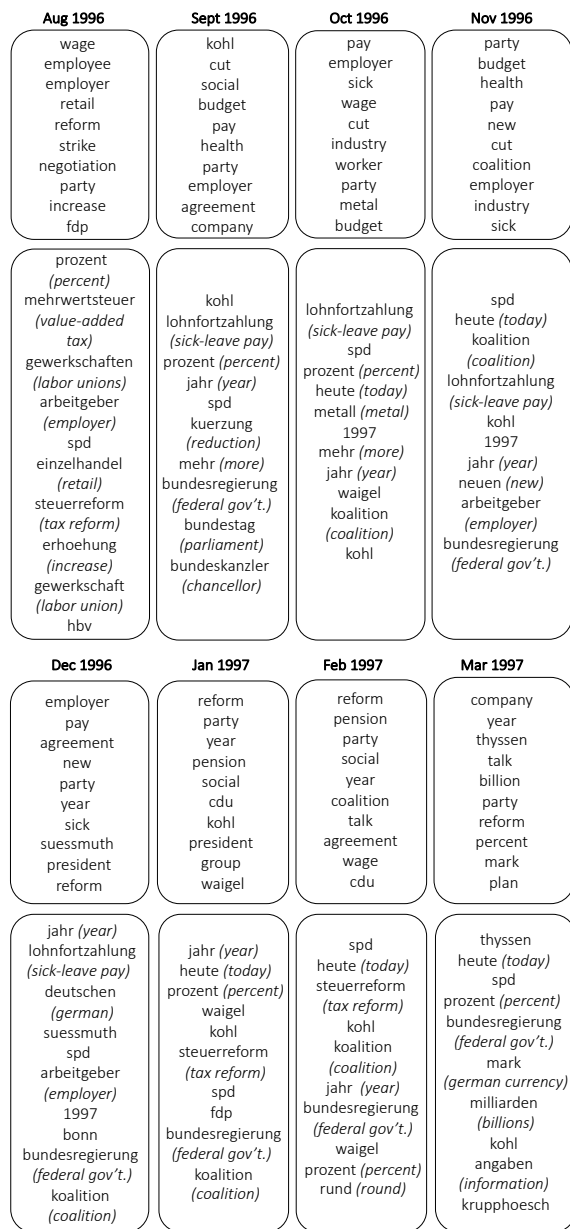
Aug 1996

wage
employee
employer
retail
reform
strike
negotiation
party
increase
fdp

prozent *(percent)*
mehrwertsteuer *(value-added tax)*
gewerkschaften *(labor unions)*
arbeitgeber *(employer)*
spd
einzelhandel *(retail)*
steuerreform *(tax reform)*
erhoehung *(increase)*
gewerkschaft *(labor union)*
hbv

Sept 1996

kohl
cut
social
budget
pay
health
party
employer
agreement
company

kohl
lohnfortzahlung *(sick-leave pay)*
prozent *(percent)*
jahr *(year)*
spd
kuerzung *(reduction)*
mehr *(more)*
bundesregierung *(federal gov't.)*
bundestag *(parliament)*
bundeskanzler *(chancellor)*

Oct 1996

pay
employer
sick
wage
cut
industry
worker
party
metal
budget

lohnfortzahlung *(sick-leave pay)*
spd
prozent *(percent)*
heute *(today)*
metall *(metal)*
1997
mehr *(more)*
jahr *(year)*
waigel
koalition *(coalition)*
kohl

Nov 1996

party
budget
health
pay
new
cut
coalition
employer
industry
sick

spd
heute *(today)*
koalition *(coalition)*
lohnfortzahlung *(sick-leave pay)*
kohl
1997
jahr *(year)*
neuen *(new)*
arbeitgeber *(employer)*
bundesregierung *(federal gov't.)*

Dec 1996

employer
pay
agreement
new
party
year
sick
suessmuth
president
reform

jahr *(year)*
lohnfortzahlung *(sick-leave pay)*
deutschen *(german)*
suessmuth
spd
arbeitgeber *(employer)*
1997
bonn
bundesregierung *(federal gov't.)*
koalition *(coalition)*

Jan 1997

reform
party
year
pension
social
cdu
kohl
president
group
waigel

jahr *(year)*
heute *(today)*
prozent *(percent)*
waigel
kohl
steuerreform *(tax reform)*
spd
fdp
bundesregierung *(federal gov't.)*
koalition *(coalition)*

Feb 1997

reform
pension
party
social
year
coalition
talk
agreement
wage
cdu

spd
heute *(today)*
steuerreform *(tax reform)*
kohl
koalition *(coalition)*
jahr *(year)*
bundesregierung *(federal gov't.)*
waigel
prozent *(percent)*
rund *(round)*

Mar 1997

company
year
thyssen
talk
billion
party
reform
percent
mark
plan

thyssen
heute *(today)*
spd
prozent *(percent)*
bundesregierung *(federal gov't.)*
mark *(german currency)*
milliarden *(billions)*
kohl
angaben *(information)*
krupphoesch